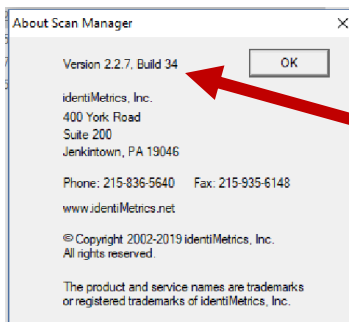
About Scan Manager

Version 2.2.7, Build 34

OK

identiMetrics, Inc.
400 York Road
Suite 200
Jenkintown, PA 19046

Phone: 215-836-5640 Fax: 215-935-6148

www.identiMetrics.net

© Copyright 2002-2019 identiMetrics, Inc.
All rights reserved.

The product and service names are trademarks or registered trademarks of identiMetrics, Inc.